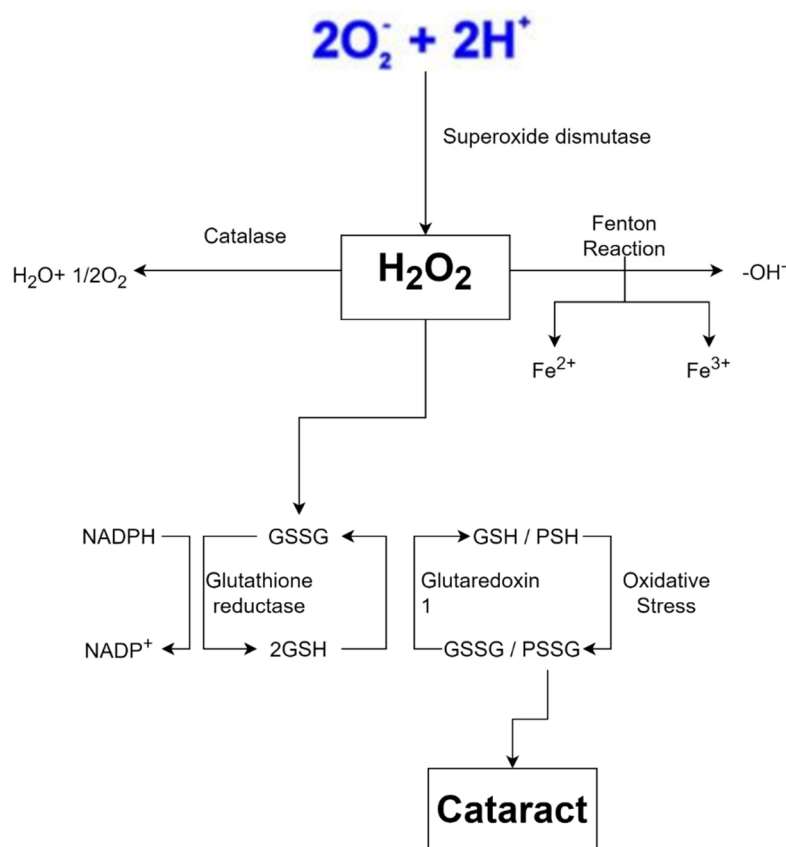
$2O_2^- + 2H^+$

Superoxide dismutase

Catalase

$H_2O + 1/2O_2$

$H_2O_2$

Fenton Reaction

$-OH^-$

$Fe^{2+}$

$Fe^{3+}$

NADPH

GSSG

Glutathione reductase

$NADP^+$

2GSH

GSH / PSH

Glutaredoxin 1

Oxidative Stress

GSSG / PSSG

Cataract